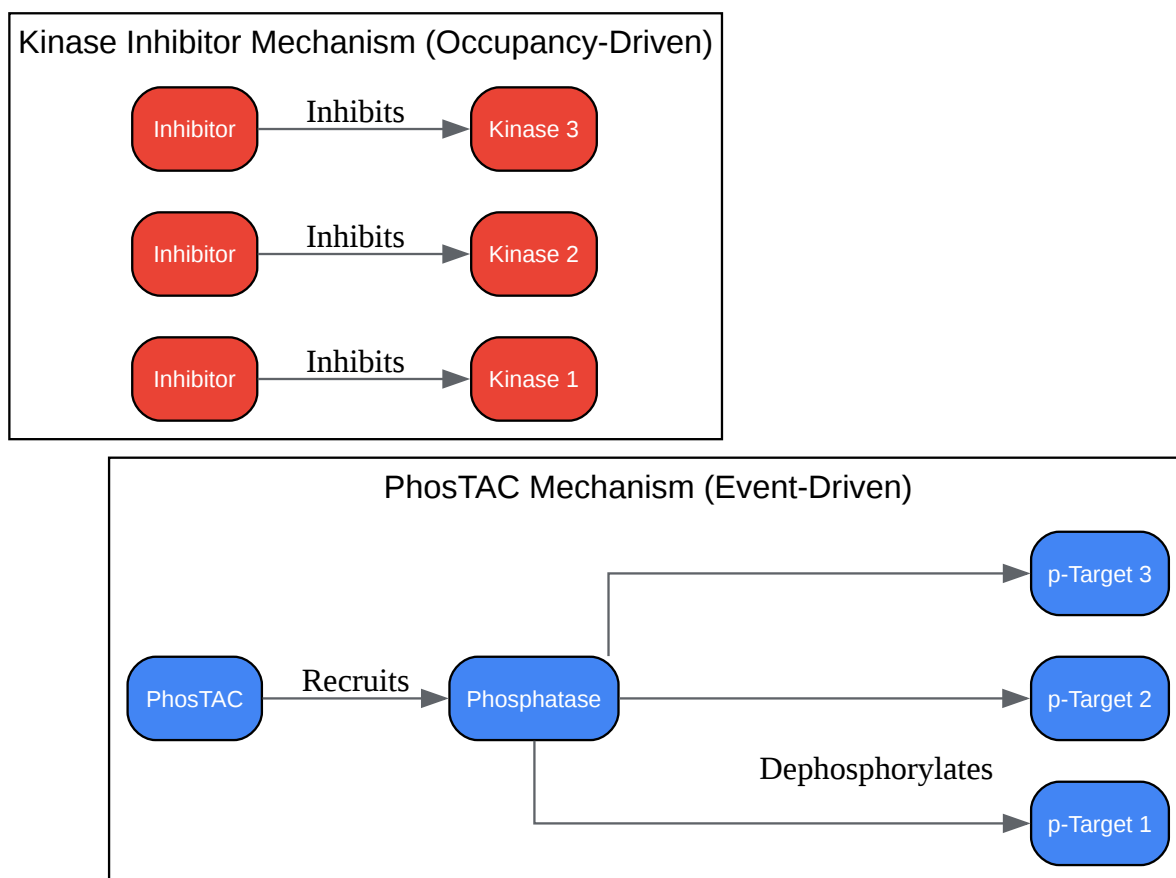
Kinase Inhibitor Mechanism (Occupancy-Driven)

Inhibitor
Inhibits
Kinase 3

Inhibitor
Inhibits
Kinase 2

Inhibitor
Inhibits
Kinase 1

PhosTAC Mechanism (Event-Driven)

p-Target 3

PhosTAC
Recruits
Phosphatase
p-Target 2

Dephosphorylates

p-Target 1